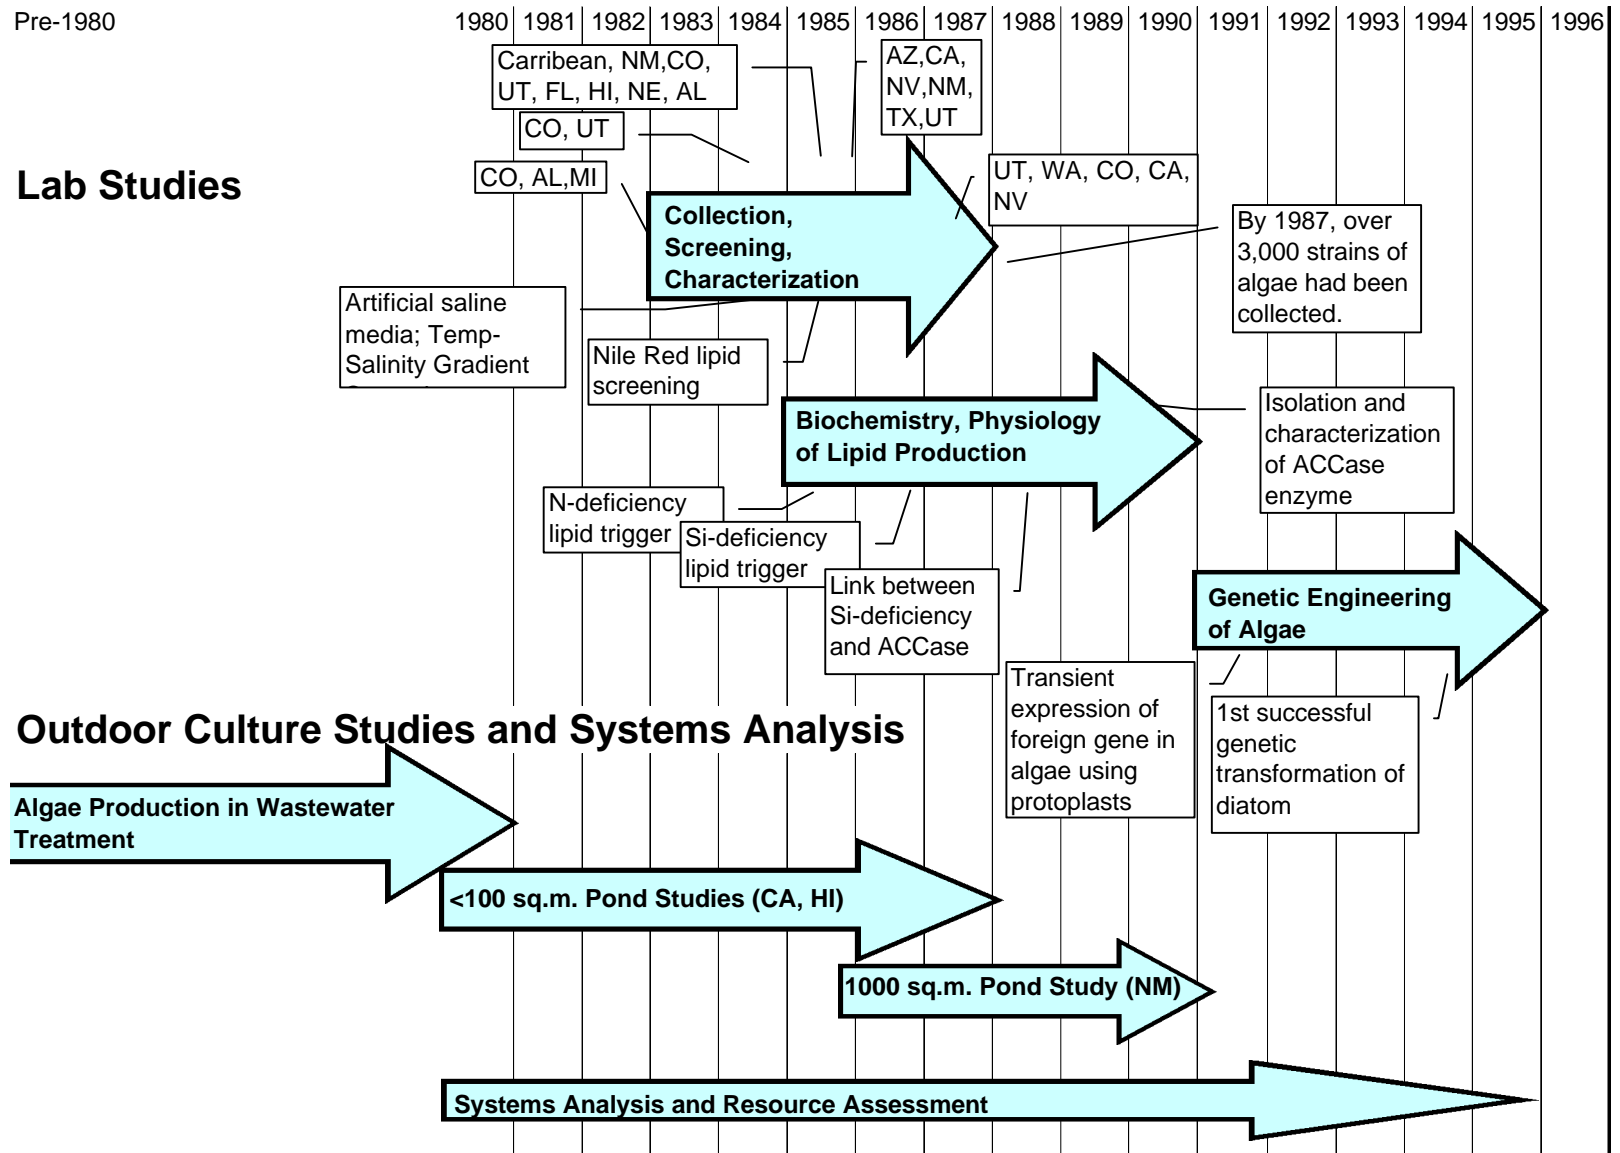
Pre-1980 1980 1981 1982 1983 1984 1985 1986 1987 1988 1989 1990 1991 1992 1993 1994 1995 1996

Carribean, NM,CO, UT, FL, HI, NE, AL

AZ,CA, NV,NM, TX,UT

CO, UT

Lab Studies

CO, AL,MI

UT, WA, CO, CA, NV

Collection, Screening, Characterization

By 1987, over 3,000 strains of algae had been collected.

Artificial saline media; Temp-Salinity Gradient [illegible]

Nile Red lipid screening

Biochemistry, Physiology of Lipid Production

Isolation and characterization of ACCase enzyme

N-deficiency lipid trigger

Si-deficiency lipid trigger

Link between Si-deficiency and ACCase

Genetic Engineering of Algae

Transient expression of foreign gene in algae using protoplasts

1st successful genetic transformation of diatom

Outdoor Culture Studies and Systems Analysis

Algae Production in Wastewater Treatment

<100 sq.m. Pond Studies (CA, HI)

1000 sq.m. Pond Study (NM)

Systems Analysis and Resource Assessment